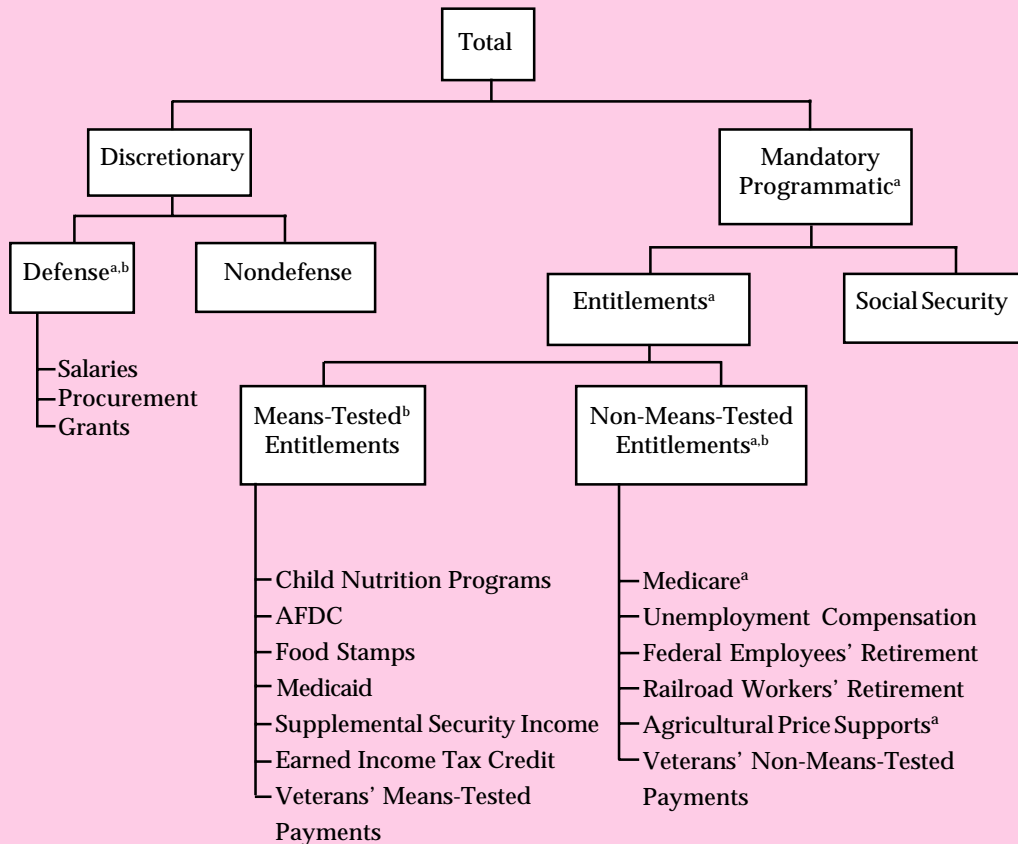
Total

Discretionary

Mandatory Programmatic$^{a}$

Defense$^{a,b}$

Nondefense

Entitlements$^{a}$

Social Security

Salaries
Procurement
Grants

Means-Tested$^{b}$ Entitlements

Non-Means-Tested Entitlements$^{a,b}$

Child Nutrition Programs
AFDC
Food Stamps
Medicaid
Supplemental Security Income
Earned Income Tax Credit
Veterans' Means-Tested Payments

Medicare$^{a}$
Unemployment Compensation
Federal Employees' Retirement
Railroad Workers' Retirement
Agricultural Price Supports$^{a}$
Veterans' Non-Means-Tested Payments